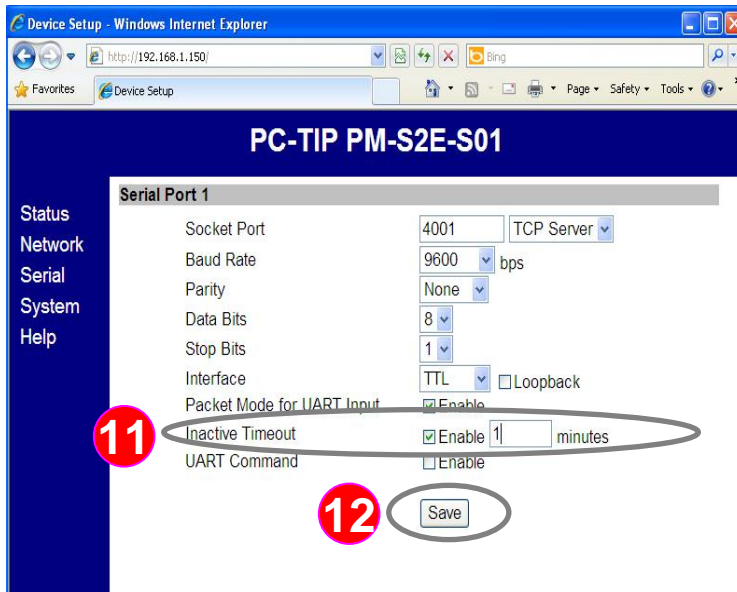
Device Setup - Windows Internet Explorer

http://192.168.1.150/

Bing

Favorites

Device Setup

Page ▾ Safety ▾ Tools ▾

PC-TIP PM-S2E-S01

Status
Network
Serial
System
Help

Serial Port 1

| | |
|---|---|
| Socket Port | 4001 TCP Server |
| Baud Rate | 9600 bps |
| Parity | None |
| Data Bits | 8 |
| Stop Bits | 1 |
| Interface | TTL ☐ Loopback |
| Packet Mode for UART Input | ☑ Enable |
| Inactive Timeout | ☑ Enable 1 minutes |
| UART Command | ☐ Enable |

11

12

Save